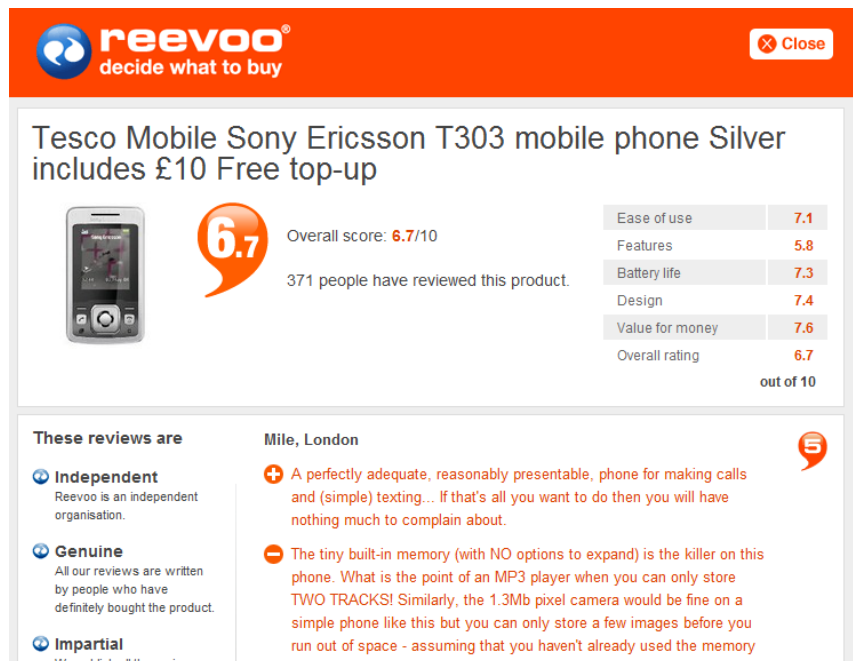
reevoo®
decide what to buy

Close

Tesco Mobile Sony Ericsson T303 mobile phone Silver includes £10 Free top-up

6.7

Overall score: 6.7/10

371 people have reviewed this product.

| Ease of use | 7.1 |
|---|---|
| Features | 5.8 |
| Battery life | 7.3 |
| Design | 7.4 |
| Value for money | 7.6 |
| Overall rating | 6.7 |

out of 10

These reviews are

Independent
Reevoo is an independent organisation.

Genuine
All our reviews are written by people who have definitely bought the product.

Impartial
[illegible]

Mile, London

5

A perfectly adequate, reasonably presentable, phone for making calls and (simple) texting... If that's all you want to do then you will have nothing much to complain about.

The tiny built-in memory (with NO options to expand) is the killer on this phone. What is the point of an MP3 player when you can only store TWO TRACKS! Similarly, the 1.3Mb pixel camera would be fine on a simple phone like this but you can only store a few images before you run out of space - assuming that you haven't already used the memory